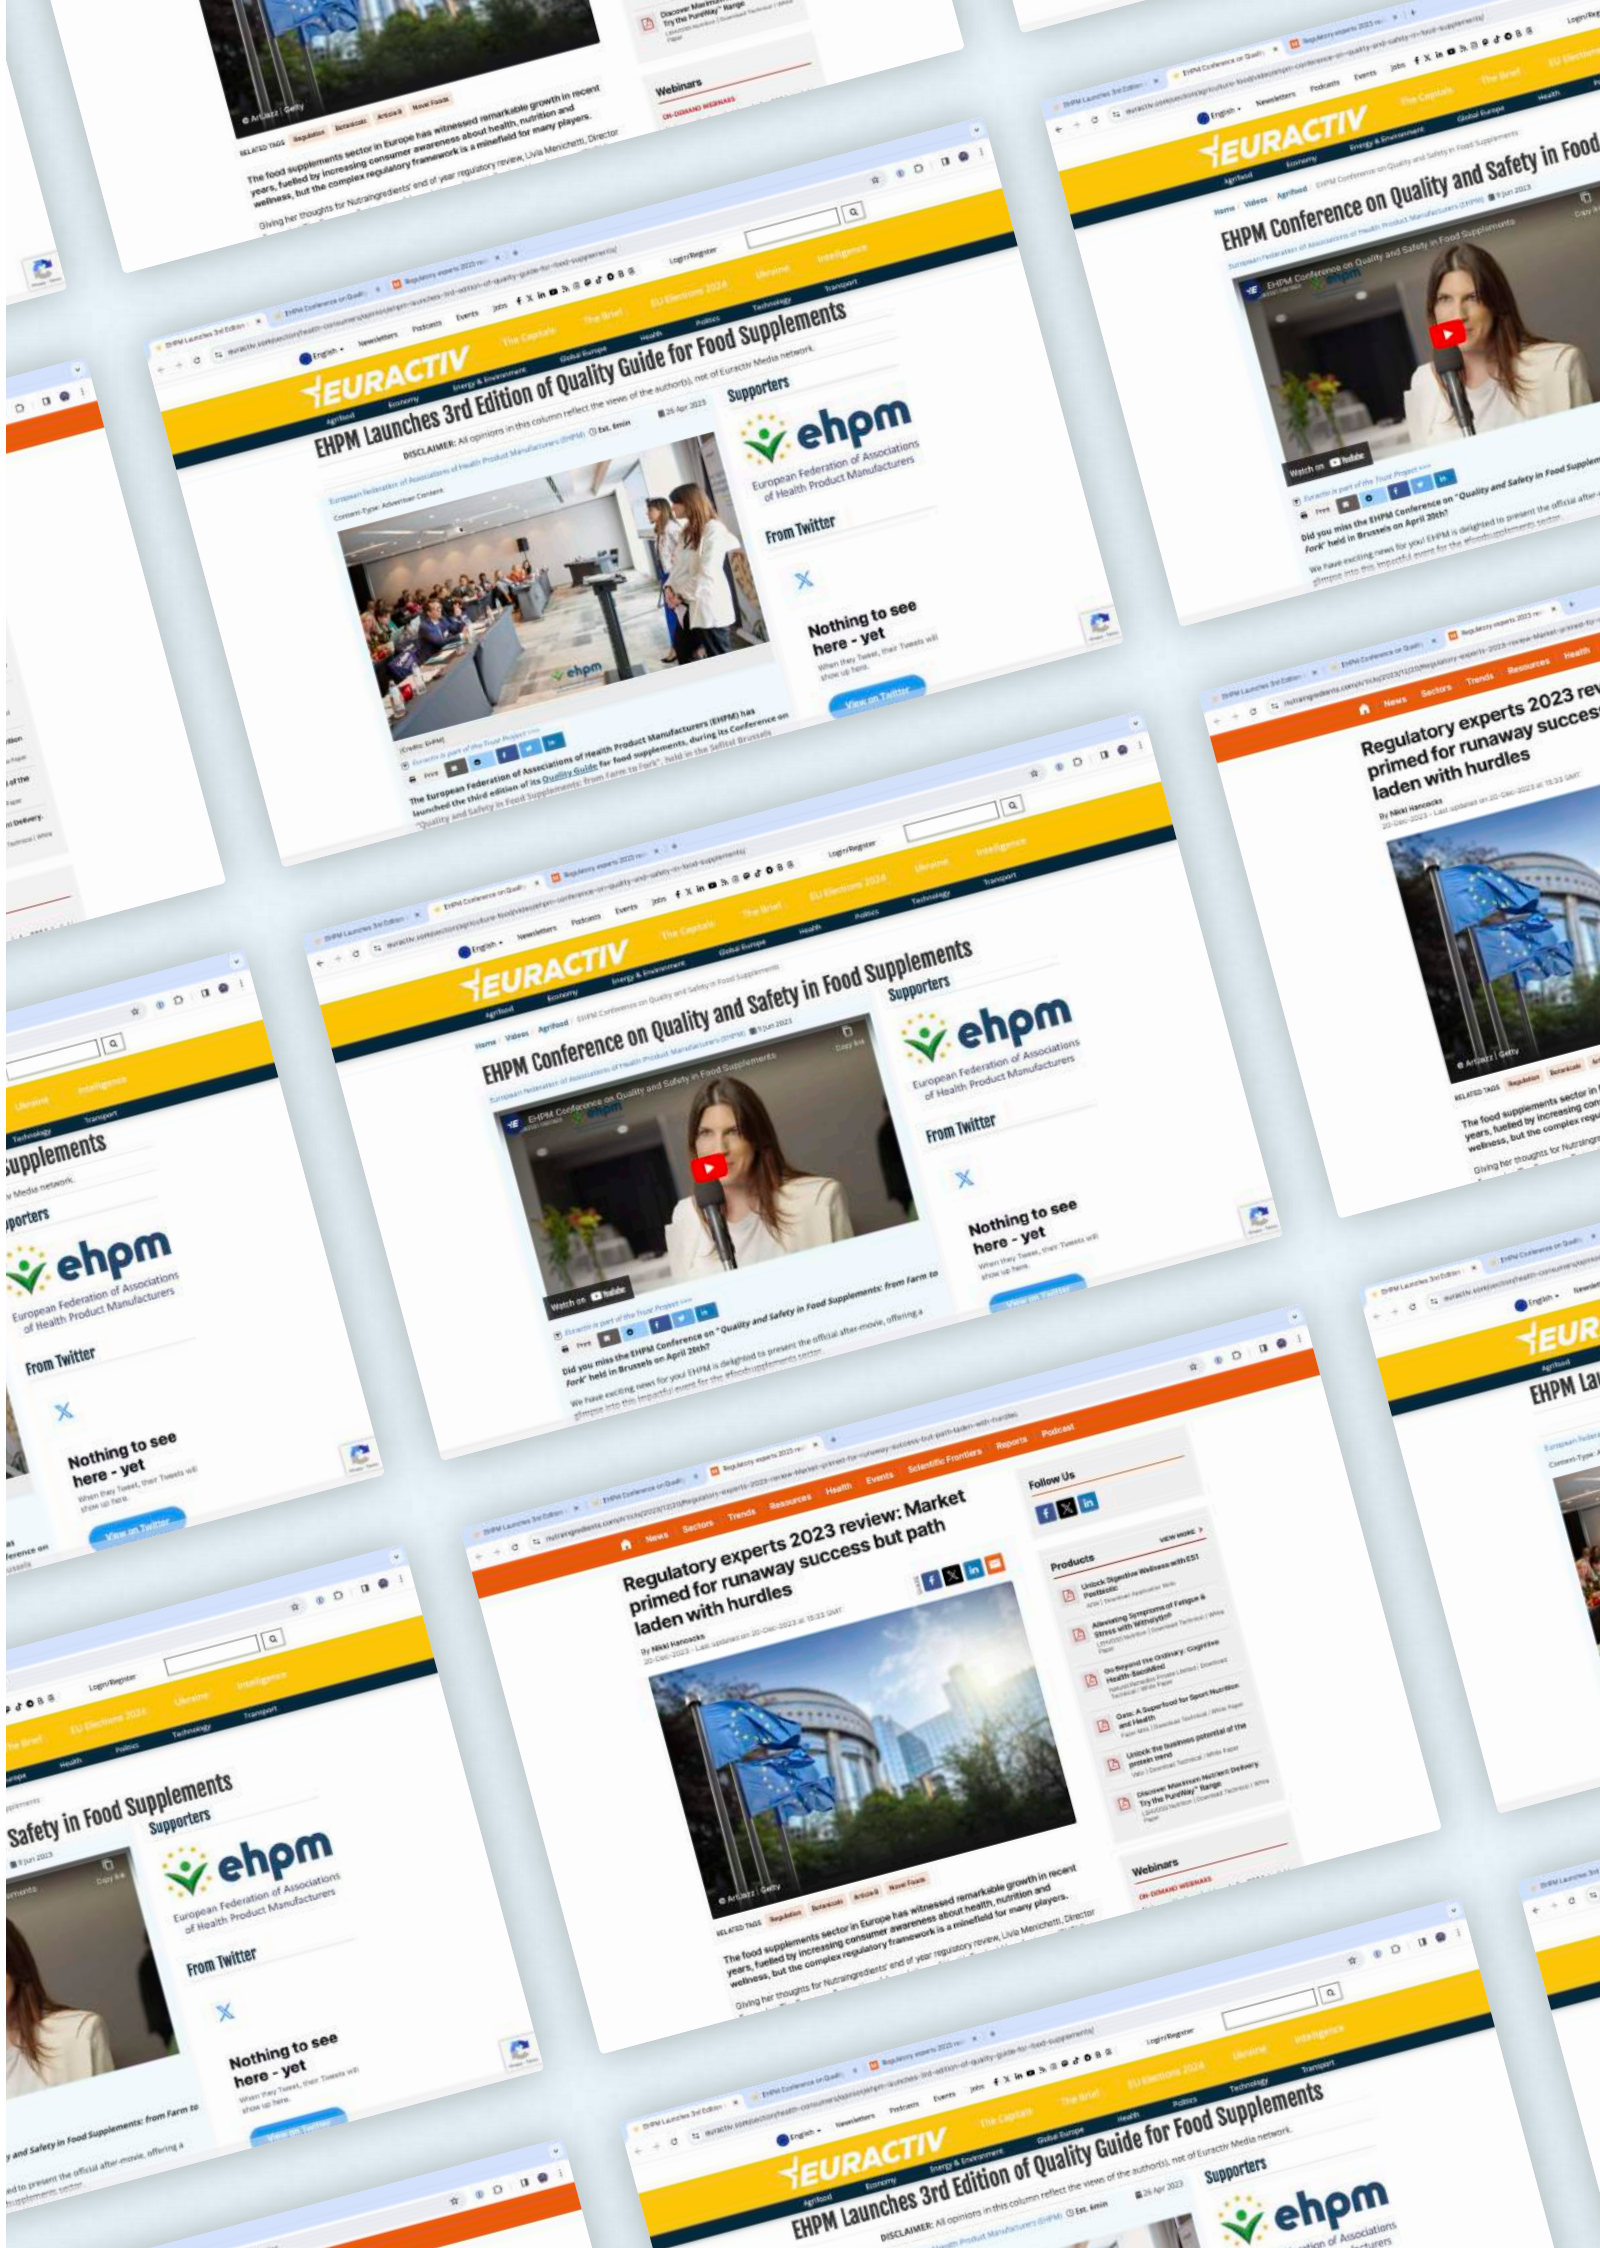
EURACTIV

EHPM Launches 3rd Edition of Quality Guide for Food Supplements

DISCLAIMER: All opinions in this column reflect the views of the author(s), not of Euractiv Media network.

Supporters

ehpm
European Federation of Associations of Health Product Manufacturers

From Twitter

Nothing to see here - yet

View on Twitter

The European Federation of Associations of Health Product Manufacturers (EHPM) has launched the third edition of its Quality Guide for food supplements, during its Conference on "Quality and Safety in Food Supplements: from Farm to Fork", held in the Sofitel Brussels

EURACTIV

EHPM Conference on Quality and Safety in Food Supplements

Supporters

ehpm
European Federation of Associations of Health Product Manufacturers

From Twitter

Nothing to see here - yet

Watch on YouTube

Did you miss the EHPM Conference on "Quality and Safety in Food Supplements: from Farm to Fork" held in Brussels on April 20th?

We have exciting news for you! EHPM is delighted to present the official after-movie, offering a glimpse into this impactful event for the #foodsupplements sector.

Regulatory experts 2023 review: Market primed for runaway success but path laden with hurdles

By Nikki Hancocks

Follow Us

Products

Webinars

The food supplements sector in Europe has witnessed remarkable growth in recent years, fuelled by increasing consumer awareness about health, nutrition and wellness, but the complex regulatory framework is a minefield for many players.

Giving her thoughts for Nutraingredients' end of year regulatory review, Livia Menichetti, Director